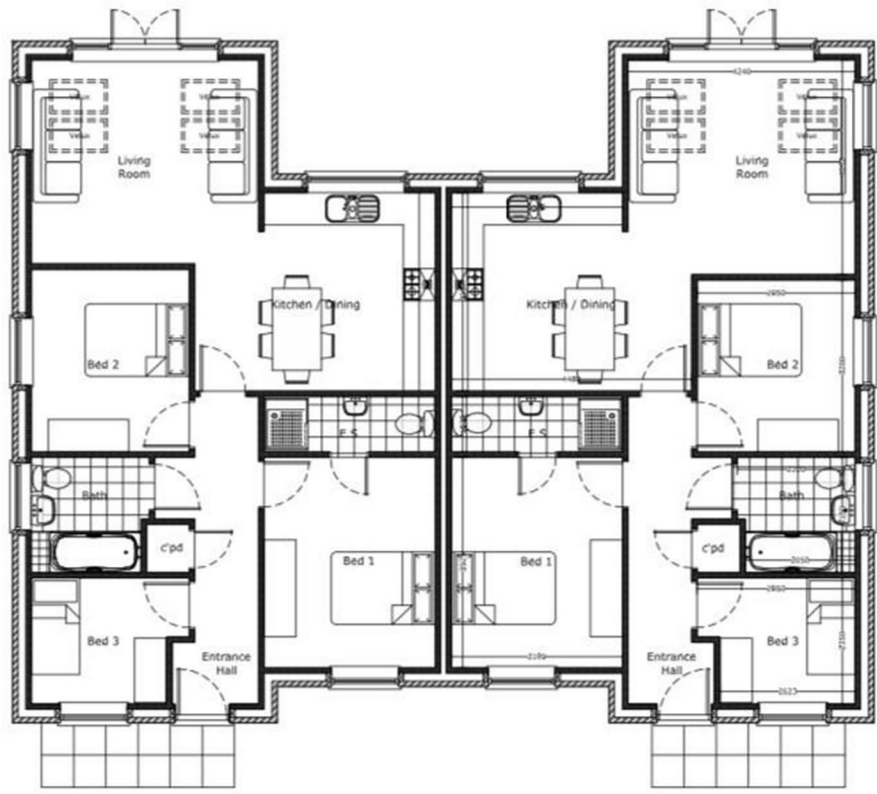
Velux
Velux
Velux
Velux
Living Room
Kitchen / Dining
Bed 2
F S
Bath
c'pd
Bed 1
Bed 3
Entrance Hall

4240
Velux
Velux
Velux
Velux
Living Room
Kitchen / Dining
2950
Bed 2
3200
F S
2120
Bath
c'pd
2050
2950
Bed 1
2180
Bed 3
2350
Entrance Hall
2625